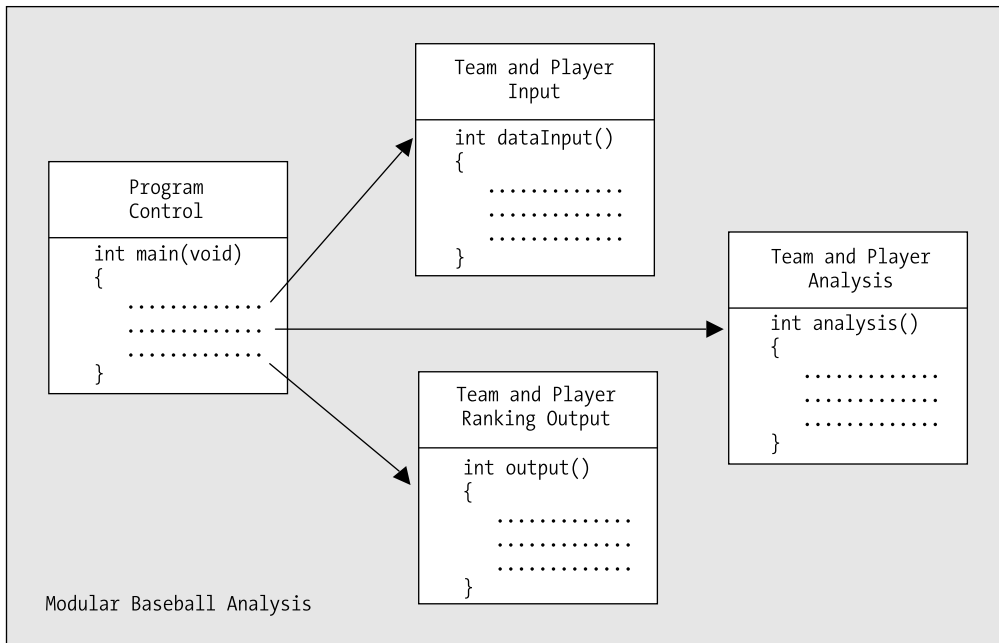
Program Control

int main(void)
{
............
............
............
}

Team and Player Input

int dataInput()
{
............
............
............
}

Team and Player Analysis

int analysis()
{
............
............
............
}

Team and Player Ranking Output

int output()
{
............
............
............
}

Modular Baseball Analysis